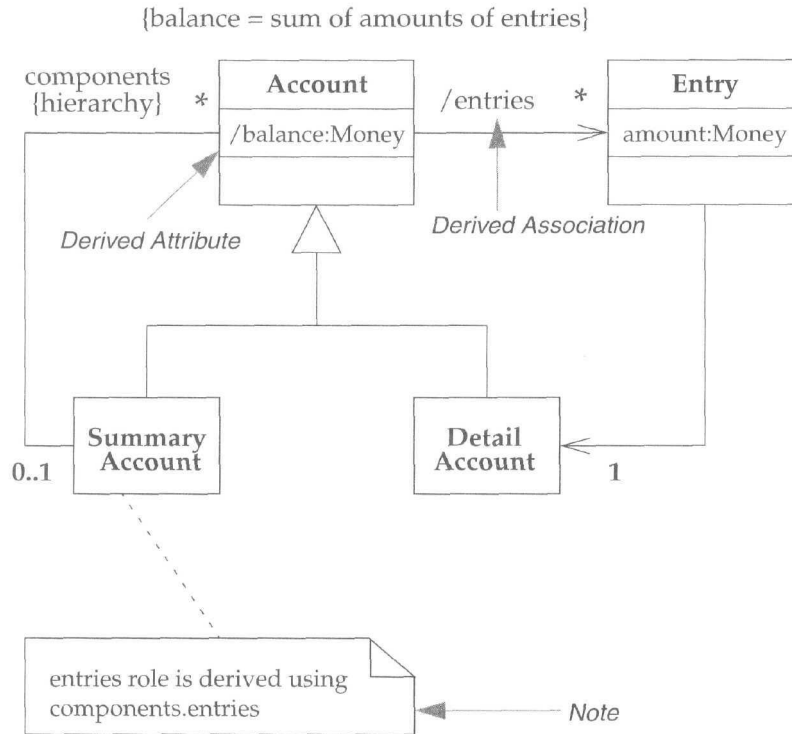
{balance = sum of amounts of entries}

components {hierarchy}

*

Account

/balance:Money

/entries

*

Entry

amount:Money

Derived Attribute

Derived Association

0..1

Summary Account

Detail Account

1

entries role is derived using components.entries

Note